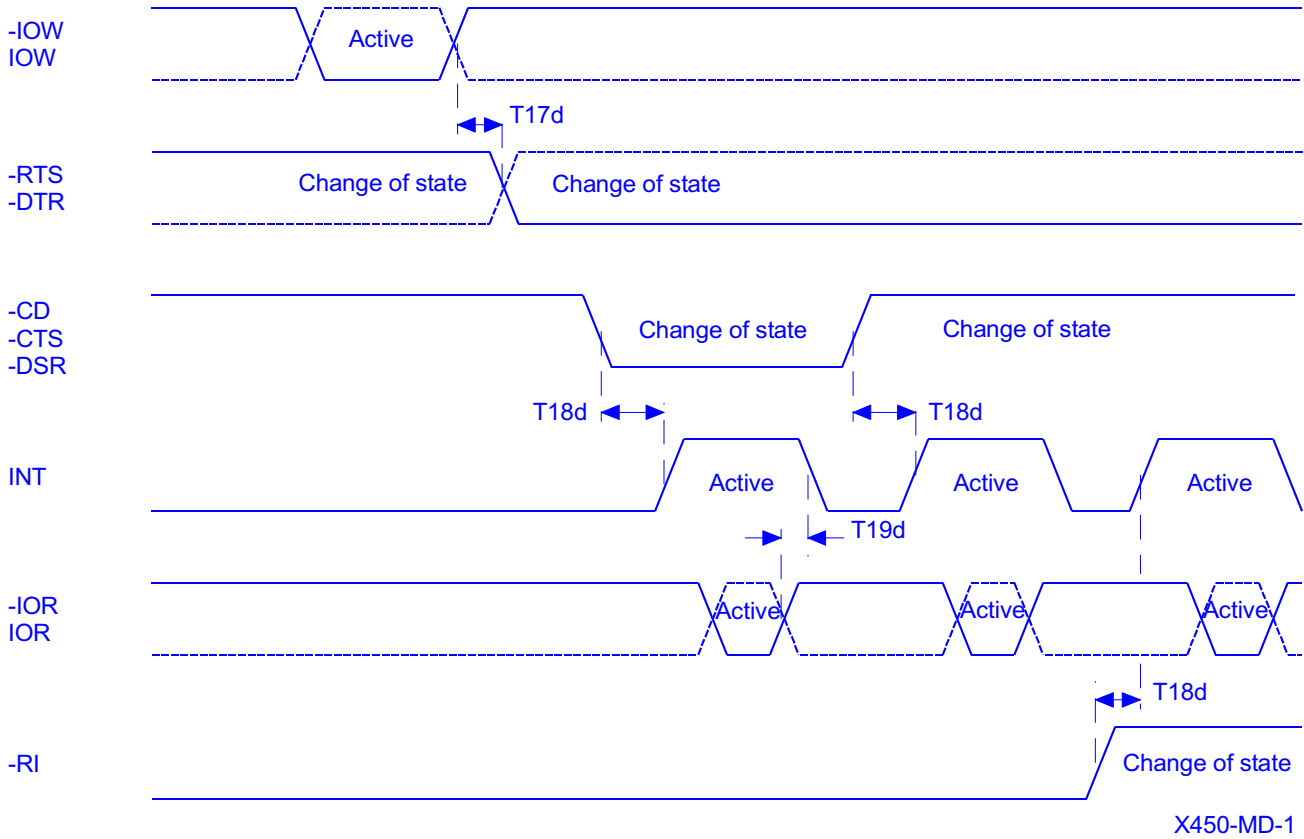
-IOW
IOW

Active

T17d

-RTS
-DTR

Change of state

Change of state

-CD
-CTS
-DSR

Change of state

Change of state

T18d

T18d

INT

Active

Active

Active

T19d

-IOR
IOR

Active

Active

Active

T18d

-RI

Change of state

X450-MD-1